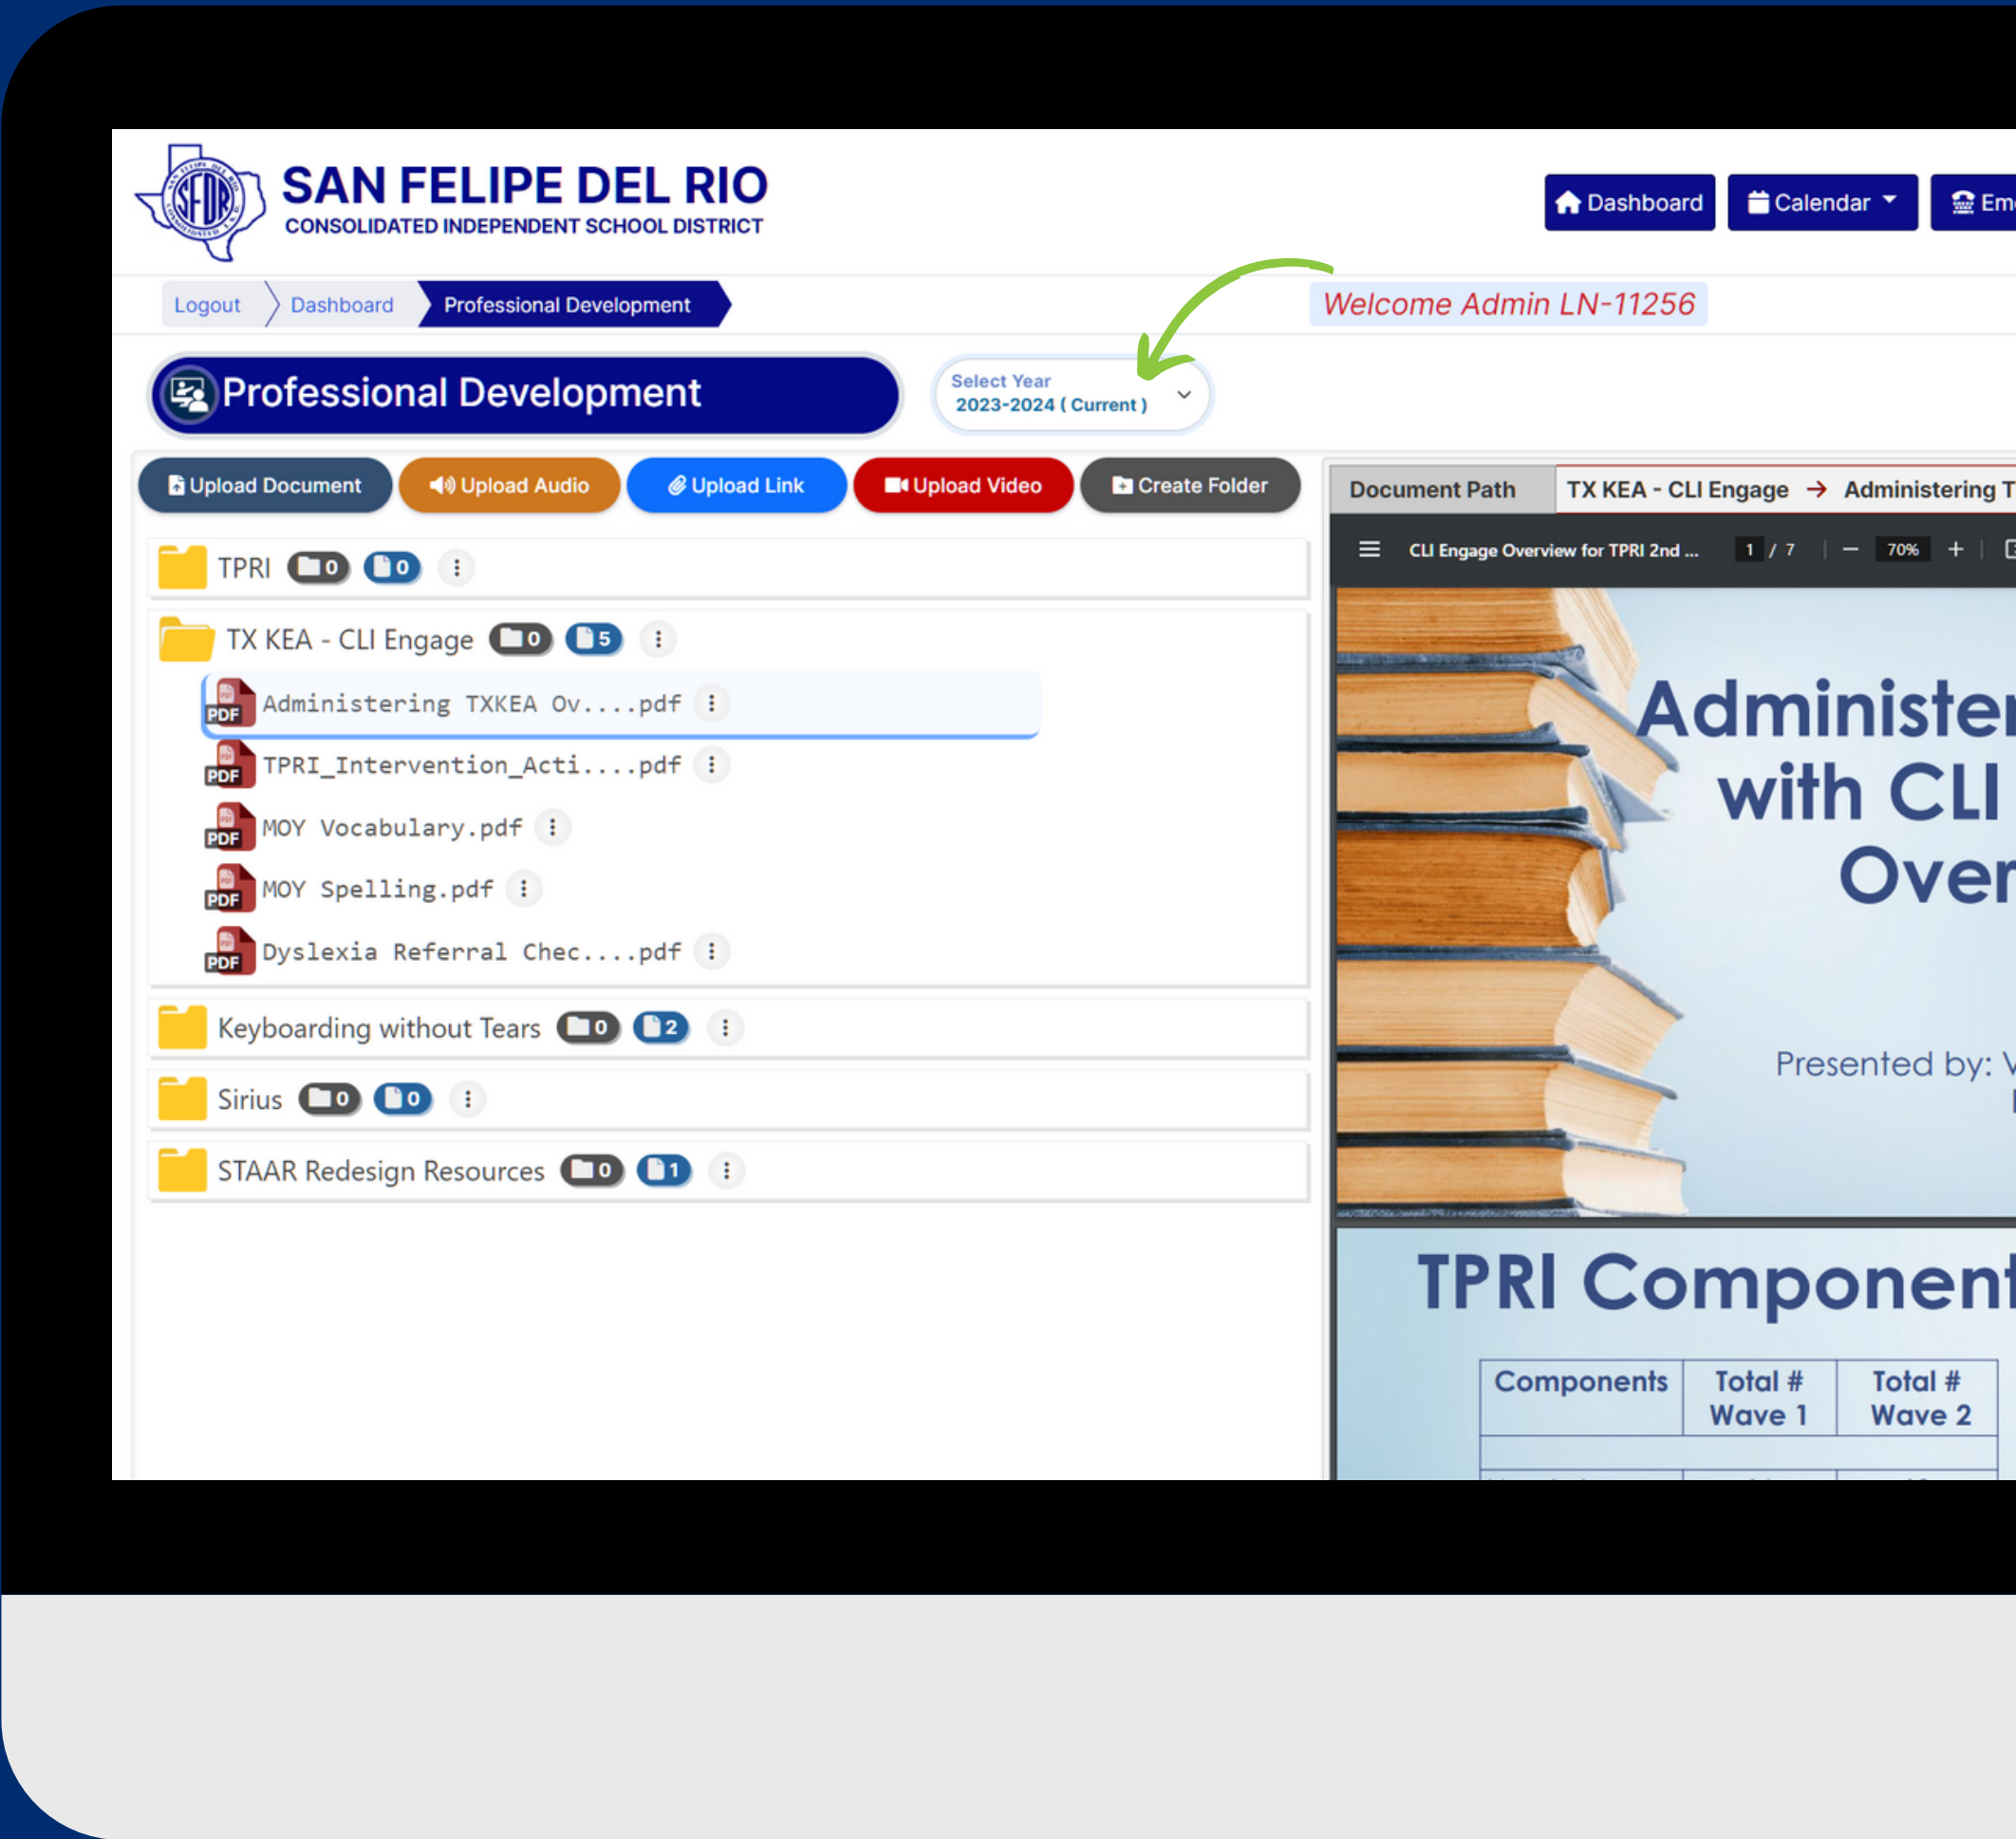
SFDR
SAN FELIPE DEL RIO
CONSOLIDATED INDEPENDENT SCHOOL DISTRICT

Dashboard Calendar Em

Logout Dashboard Professional Development

Welcome Admin LN-11256

Professional Development

Select Year
2023-2024 ( Current )

Upload Document Upload Audio Upload Link Upload Video Create Folder

TPRI 0 0
TX KEA - CLI Engage 0 5
Administering TXKEA Ov....pdf
TPRI_Intervention_Acti....pdf
MOY Vocabulary.pdf
MOY Spelling.pdf
Dyslexia Referral Chec....pdf
Keyboarding without Tears 0 2
Sirius 0 0
STAAR Redesign Resources 0 1

Document Path TX KEA - CLI Engage → Administering T

CLI Engage Overview for TPRI 2nd ... 1 / 7 70%

Administer
with CLI
Over

Presented by: V

TPRI Component

| Components | Total # Wave 1 | Total # Wave 2 |
|---|---|---|